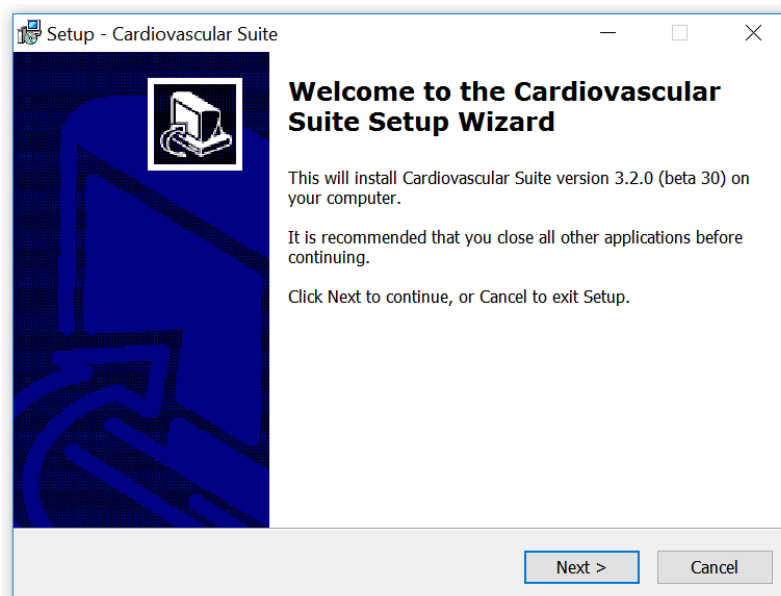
Setup - Cardiovascular Suite

Welcome to the Cardiovascular Suite Setup Wizard

This will install Cardiovascular Suite version 3.2.0 (beta 30) on your computer.

It is recommended that you close all other applications before continuing.

Click Next to continue, or Cancel to exit Setup.

Next >

Cancel